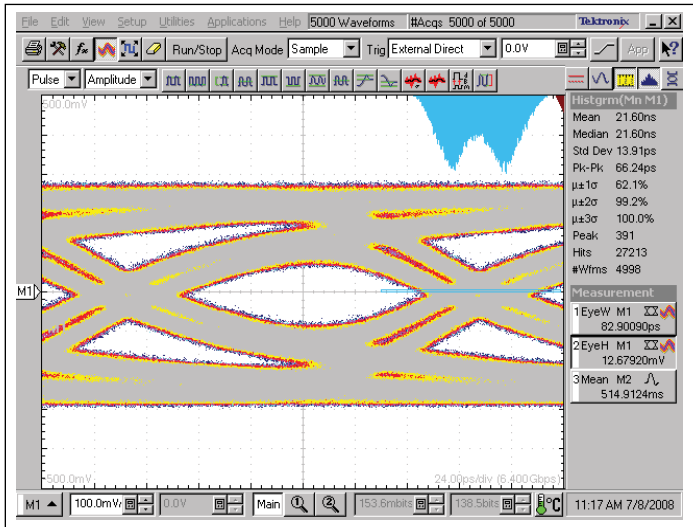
File Edit View Setup Utilities Applications Help 5000 Waveforms #Acqs 5000 of 5000 Tektronix

Run/Stop Acq Mode Sample Trig External Direct 0.0V App

Pulse Amplitude

500.0mV

M1

500.0mV

24.00ps/div (6.400Gbps)

Histgrm(Mn M1)
Mean 21.60ns
Median 21.60ns
Std Dev 13.91ps
Pk-Pk 66.24ps
μ±1σ 62.1%
μ±2σ 99.2%
μ±3σ 100.0%
Peak 391
Hits 27213
#Wfms 4998

Measurement
1 EyeW M1
82.90090ps
2 EyeH M1
12.67920mV
3 Mean M2
514.9124ms

M1 100.0mV 0.0V Main 153.6mbits 138.5bits 11:17 AM 7/8/2008